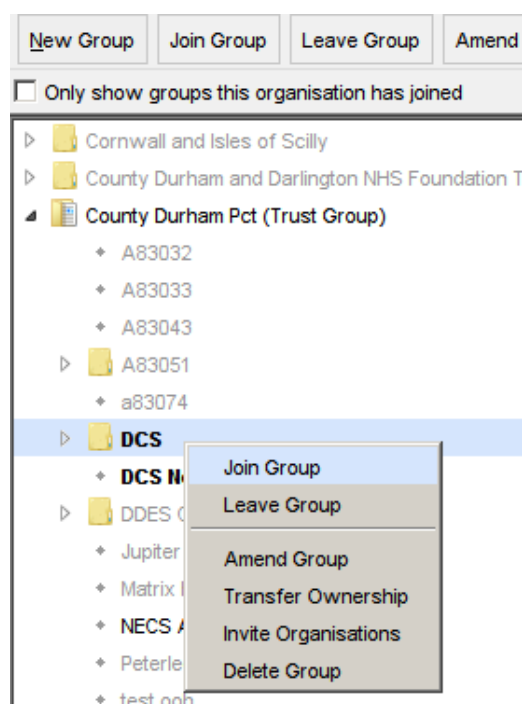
New Group | Join Group | Leave Group | Amend

Only show groups this organisation has joined

Cornwall and Isles of Scilly
County Durham and Darlington NHS Foundation T
County Durham Pct (Trust Group)
A83032
A83033
A83043
A83051
a83074
DCS
DCS N
DDES
Jupiter
Matrix
NECS
Peterle
test ooh

Join Group
Leave Group
Amend Group
Transfer Ownership
Invite Organisations
Delete Group